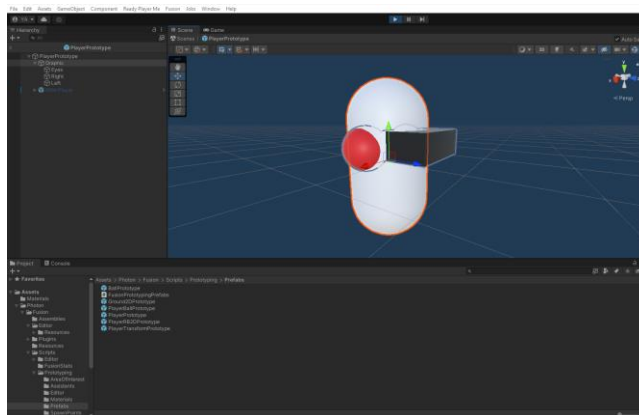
File Edit Assets GameObject Component Ready Player Me Fusion Jobs Window Help

Hierarchy
PlayerPrototype
PlayerPrototype
Graphic
Eyes
Right
Left

Scene
Game
Scenes
PlayerPrototype

< Persp

Project
Console

Favorites
Assets > Photon > Fusion > Scripts > Prototyping > Prefabs

Assets
Materials
Photon
Fusion
Assemblies
Editor
Resources
Plugins
Resources
Scripts
Editor
FusionStats
Prototyping
AreaOfInterest
Assistants
Editor
Materials
Prefabs

BallPrototype
FusionPrototypingPrefabs
Ground3DPrototype
PlayerBallPrototype
PlayerPrototype
PlayerRB3DPrototype
PlayerTransformPrototype